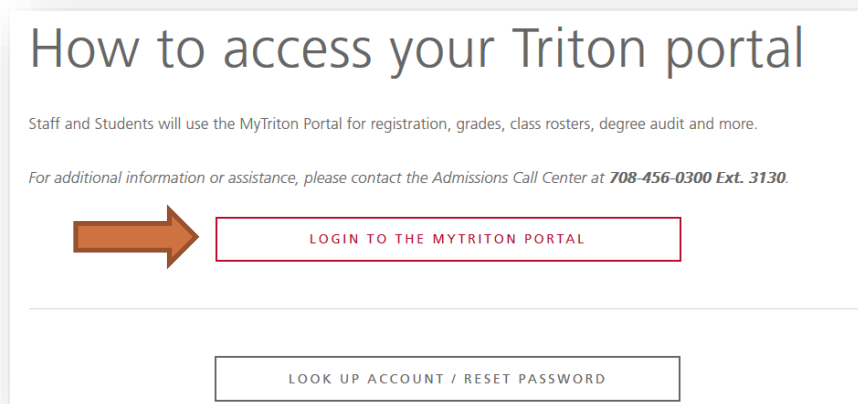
How to access your Triton portal

Staff and Students will use the MyTriton Portal for registration, grades, class rosters, degree audit and more.

For additional information or assistance, please contact the Admissions Call Center at **708-456-0300 Ext. 3130**.

LOGIN TO THE MYTRITON PORTAL

LOOK UP ACCOUNT / RESET PASSWORD